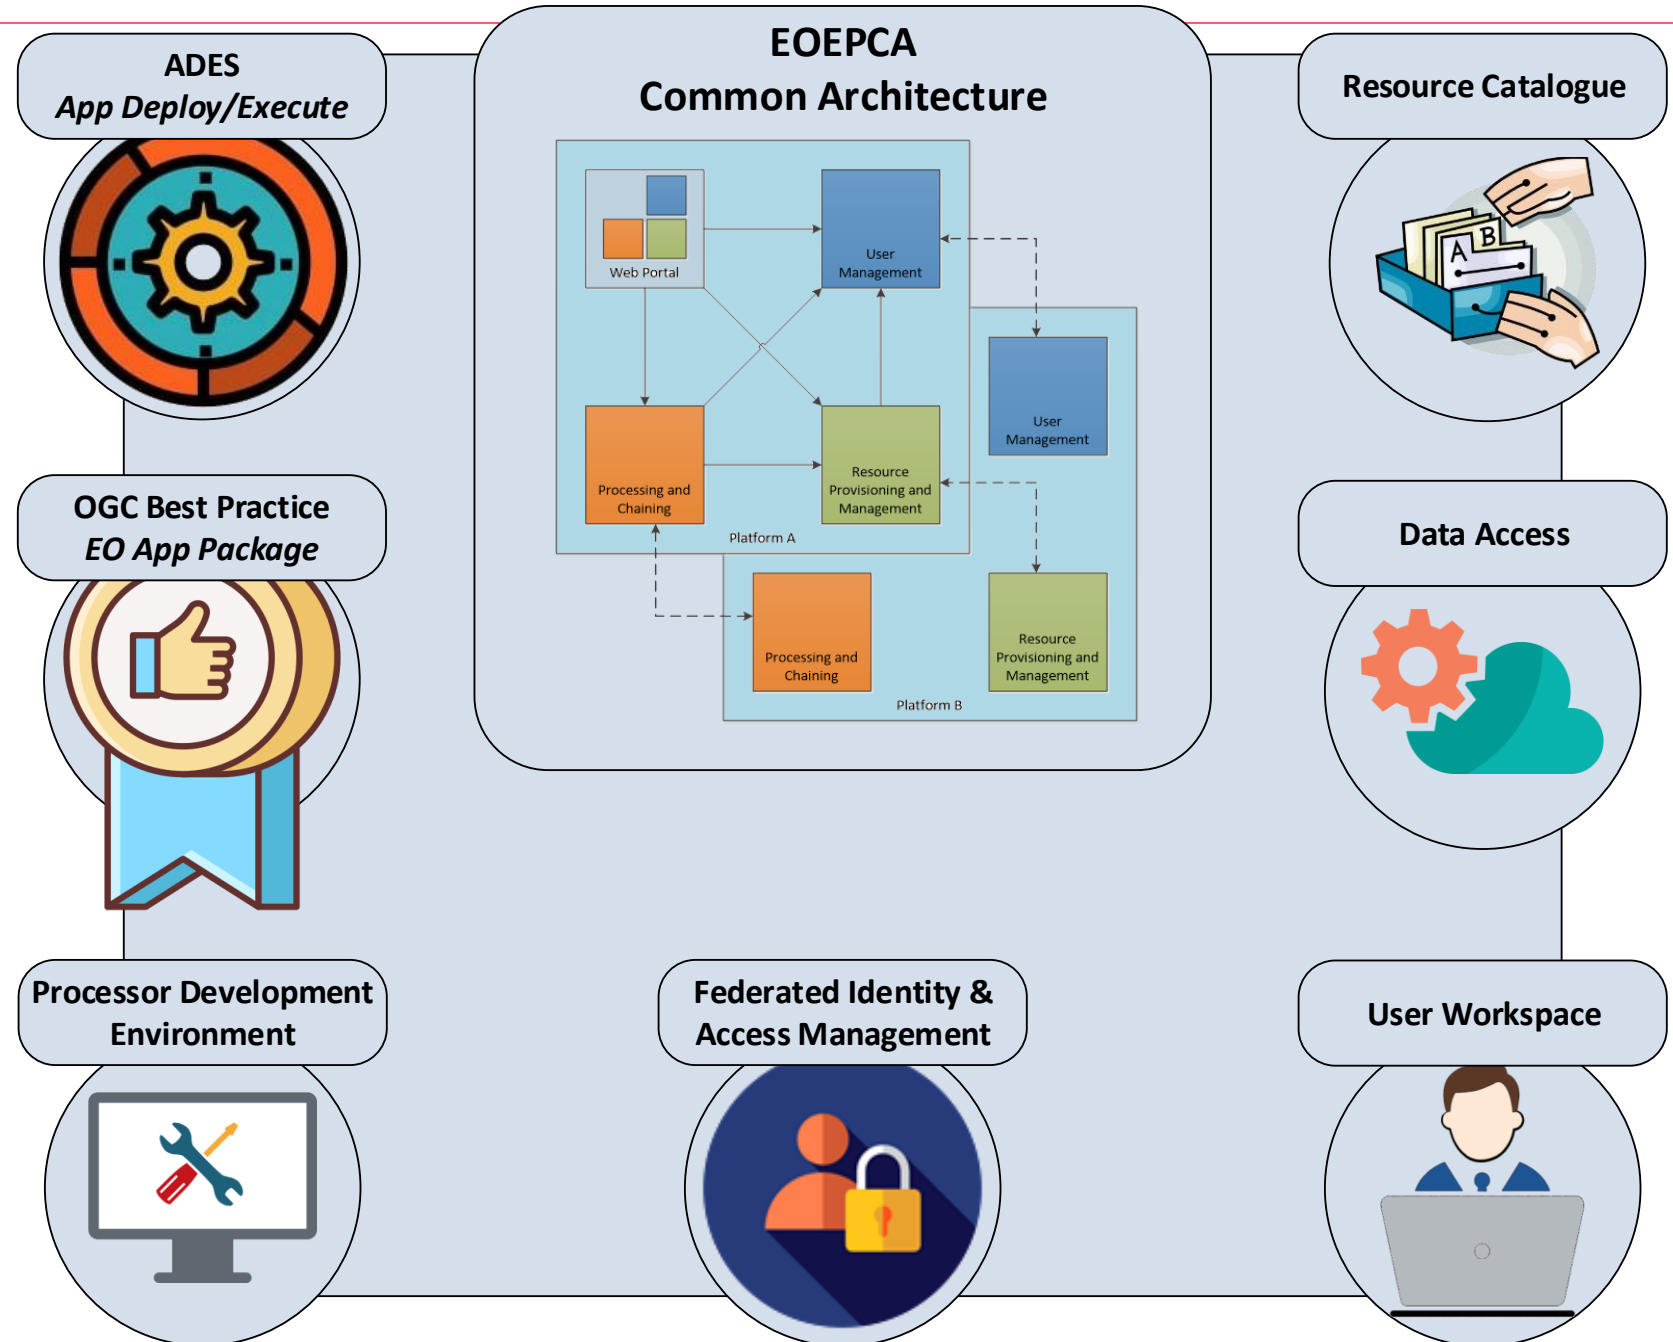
ADES
*App Deploy/Execute*

EOEPCA
Common Architecture

Web Portal

User Management

User Management

Processing and Chaining

Resource Provisioning and Management

Platform A

Processing and Chaining

Resource Provisioning and Management

Platform B

Resource Catalogue

A B

OGC Best Practice
*EO App Package*

Data Access

Processor Development Environment

Federated Identity & Access Management

User Workspace